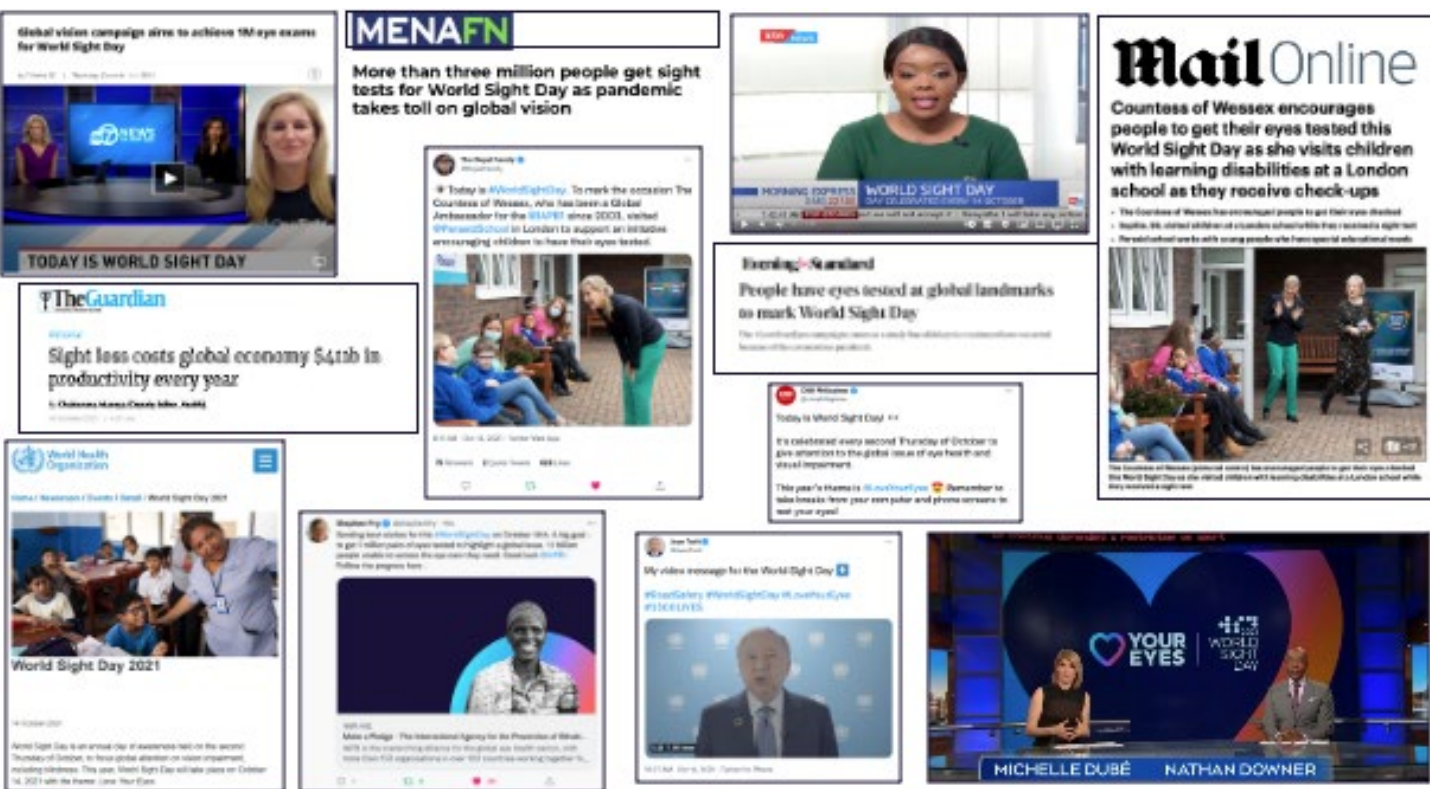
Global vision campaign aims to achieve 1M eye exams for World Sight Day

TODAY IS WORLD SIGHT DAY

MENAFN

More than three million people get sight tests for World Sight Day as pandemic takes toll on global vision

The Royal Family

Today is #WorldSightDay. To mark the occasion The Countess of Wessex, who has been a Global Ambassador for the @IAPB since 2003, visited @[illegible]School in London to support an initiative encouraging children to have their eyes tested.

WORLD SIGHT DAY

MORNING EXPRESS

Mail Online

Countess of Wessex encourages people to get their eyes tested this World Sight Day as she visits children with learning disabilities at a London school as they receive check-ups

The Guardian

Sight loss costs global economy $411b in productivity every year

Evening Standard

People have eyes tested at global landmarks to mark World Sight Day

Today is World Sight Day!

It's celebrated every second Thursday of October to give attention to the global issue of eye health and visual impairment.

This year's theme is #LoveYourEyes. Remember to take breaks from your computer and phone screens to rest your eyes!

World Health Organization

Home / Newsroom / Events / Detail / World Sight Day 2021

World Sight Day 2021

World Sight Day is an annual day of awareness held on the second Thursday of October, to focus global attention on vision impairment, including blindness. This year, World Sight Day will take place on October 14, 2021 with the theme: Love Your Eyes.

Stephen Fry

Make a Pledge - The International Agency for the Prevention of Blindness

My video message for the World Sight Day

YOUR EYES

WORLD SIGHT DAY

MICHELLE DUBÉ

NATHAN DOWNER